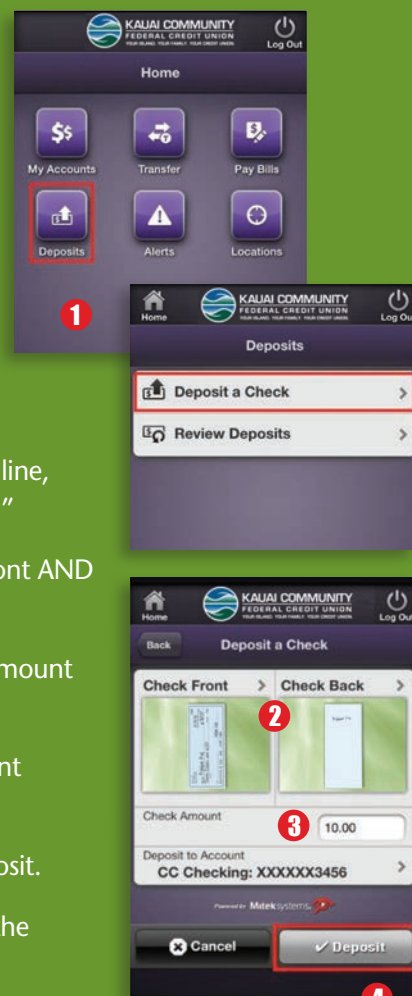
KAUAI COMMUNITY FEDERAL CREDIT UNION
YOUR ISLAND. YOUR FAMILY. YOUR CREDIT UNION.
Log Out
Home
My Accounts
Transfer
Pay Bills
Deposits
Alerts
Locations
1

Home
KAUAI COMMUNITY FEDERAL CREDIT UNION
Log Out
Deposits
Deposit a Check
Review Deposits

line,
"
ont AND
mount
nt
osit.
he

Home
KAUAI COMMUNITY FEDERAL CREDIT UNION
YOUR ISLAND. YOUR FAMILY. YOUR CREDIT UNION.
Log Out
Back
Deposit a Check
Check Front
Check Back
2
Check Amount
3
10.00
Deposit to Account
CC Checking: XXXXXX3456
Powered by Mateksystems
Cancel
Deposit
4